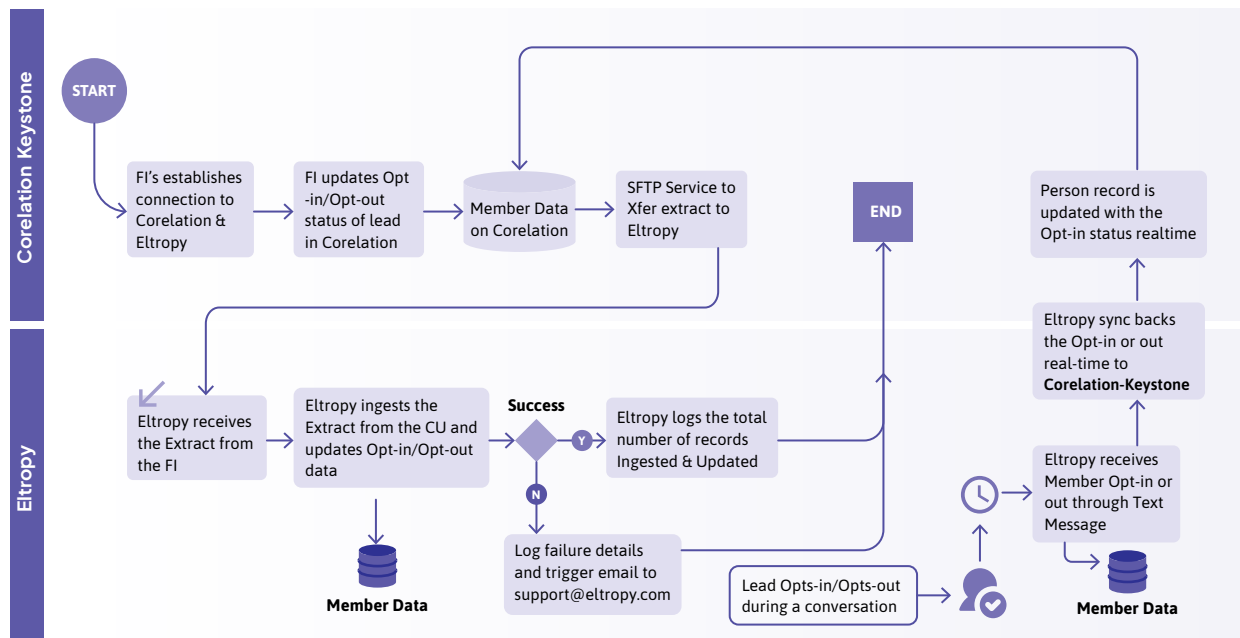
Corelation Keystone

START

FI's establishes connection to Corelation & Eltropy

FI updates Opt -in/Opt-out status of lead in Corelation

Member Data on Corelation

SFTP Service to Xfer extract to Eltropy

END

Person record is updated with the Opt-in status realtime

Eltropy

Eltropy receives the Extract from the FI

Eltropy ingests the Extract from the CU and updates Opt-in/Opt-out data

Success

Y

N

Eltropy logs the total number of records Ingested & Updated

Eltropy sync backs the Opt-in or out real-time to **Corelation-Keystone**

Eltropy receives Member Opt-in or out through Text Message

Member Data

Log failure details and trigger email to support@eltropy.com

Lead Opts-in/Opts-out during a conversation

Member Data